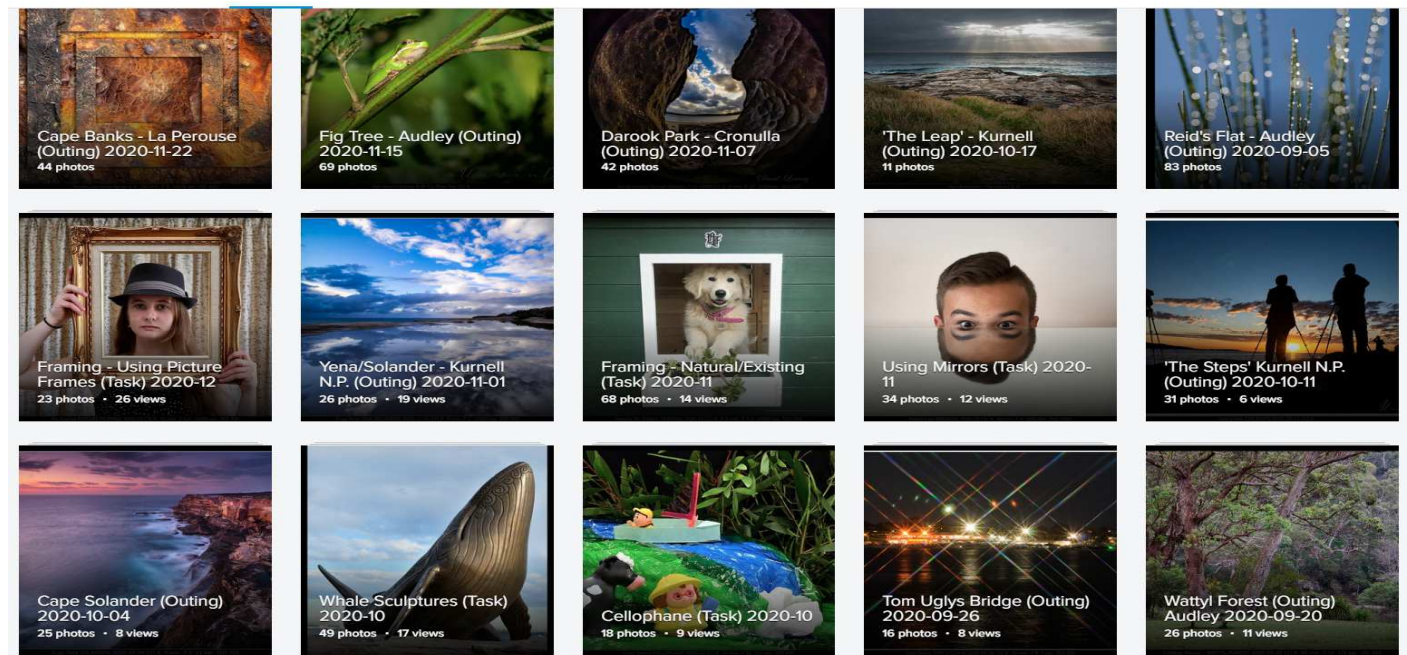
Cape Banks - La Perouse (Outing) 2020-11-22
44 photos

Fig Tree - Audley (Outing) 2020-11-15
69 photos

Darook Park - Cronulla (Outing) 2020-11-07
42 photos

'The Leap' - Kurnell (Outing) 2020-10-17
11 photos

Reid's Flat - Audley (Outing) 2020-09-05
83 photos

Framing - Using Picture Frames (Task) 2020-12
23 photos • 26 views

Yena/Solander - Kurnell N.P. (Outing) 2020-11-01
26 photos • 19 views

Framing - Natural/Existing (Task) 2020-11
68 photos • 14 views

Using Mirrors (Task) 2020-11
34 photos • 12 views

'The Steps' Kurnell N.P. (Outing) 2020-10-11
31 photos • 6 views

Cape Solander (Outing) 2020-10-04
25 photos • 8 views

Whale Sculptures (Task) 2020-10
49 photos • 17 views

Cellophane (Task) 2020-10
18 photos • 9 views

Tom Uglys Bridge (Outing) 2020-09-26
16 photos • 8 views

Wattyl Forest (Outing) Audley 2020-09-20
26 photos • 11 views